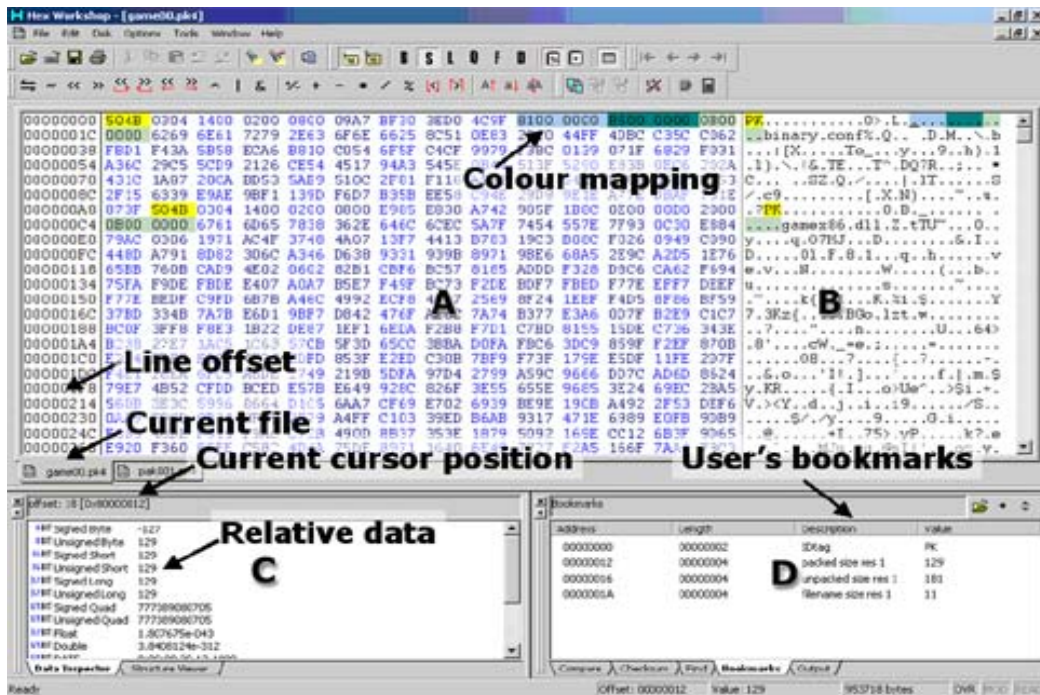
Hex Workshop - [game00.pk4]

File Edit Disk Options Tools Window Help

00000000 504B 0304 1400 0200 0800 09A7 BF30 3ED0 4C9F 8100 000C 0000 0000 0800 PK...........0>.L.......
0000001C 0000 6269 6E61 7279 2E63 6F6E 6625 8C51 0E83 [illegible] 44FF 4DBC C35C C362 ..binary.conf%.Q.. .D.M..\.b
00000038 FBD1 F43A 5B58 ECA6 B810 C054 6F5F C4CF 9979 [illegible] 0129 071F 6829 F331 ...:[X......To_...y...9..h).1
00000054 A36C 29C5 5CD9 2126 CE54 4517 94A3 545E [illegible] .1).\.!&.TE...T^.DQ?R..;...
00000070 431C 1A07 20CA BD53 5AE9 51OC 2F01 F11 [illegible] C.... .SZ.Q./....[.]T.......S
0000008C 2F15 6339 E9AE 9BF1 139D F6D7 B35B EE5 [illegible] /.c9.........[.X.N)........
000000A0 073F 504B 0304 1400 0200 0800 E905 E830 A742 905F 1B0C 0200 00D0 2900 .?PK...........0.B_........
000000C4 0B00 0000 6761 6D65 7838 362E 646C 6CEC 5A7F 7454 557E 7793 0C30 E884 ....gamex86.dll.Z.tTU~...0..
000000E0 79AC 0306 1971 AC4F 3748 4A07 13F7 4413 B703 19C3 B00C F326 0949 C390 y.....q.O7HJ...D.........&.I..
000000FC 448D A791 8082 306C A346 D638 9331 939B 8971 9BE6 68A5 2E9C A2D5 1E76 D.....0l.F.8.1...q..h.......v
00000118 65BB 760B CAD9 4E02 0602 82B1 CBF6 BC57 8185 ADDD F328 D9C6 CA62 F694 e.v...N..........W.....(...b..
00000134 75FA F9DE FBDE E407 A0A7 B5E7 F49F BC73 F2DE BDF7 FBED F77E EFF7 DEEF u.......................~....
00000150 F77E BEDF C9FD 6B7B A46C 4992 ECF8 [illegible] 2569 8F24 1EEF F4D5 8F86 BF59 .~......k{.lI.....%i.$.......Y
0000016C 37BD 334B 7A7B E6D1 9BF7 D842 476F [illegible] 7A74 B377 E3A6 0D7F B2E9 C1C7 7.3Kz{....BGo.lzt.w..........
00000188 BC0F 3FF8 F8E3 1B22 DE87 1EF1 6E1A F2B8 F7D1 C7BD 8155 15DE C736 343E ..?.....".....n.......U....64>
000001A4 B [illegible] 1AC5 1C63 57CB 5F3D 65CC 38BA D0FA FBC6 3DC9 859F F2EF 870B .8'...cW._=e.:.......=........
000001C0 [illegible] 853F E2ED C30B 7BF9 F73F 179E E5DF 11FE 237F .......08...?.......[..?.....#.
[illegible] 749 219B 5DFA 97D4 2799 A59C 9666 DD7C AD6D 8624 ..&.o....'!.]....'...f..|.m.$
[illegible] 79E7 4B52 CFDD BCED E57B E649 928C 826F 3E55 655E 9665 3E24 69EC 28A5 y.KR.....{.I...o>Ue^.e>$i.+.
00000214 560B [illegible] 6AA7 CF69 E702 6939 BE9E 19CB A492 2F53 DEF6 V.><Y..d..j..i..19.......S..
00000230 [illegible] A4FF C103 39ED B6AB 9317 471E 6989 E0FB 9DB9 ......$/..y.....9...G.i.....
0000024C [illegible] 490D 8837 353E 1879 5092 169E CC12 6B3F 9065 ..e........+(..75>.yP.....k?.e
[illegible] E920 F360 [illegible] 166F 7A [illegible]

Colour mapping
A
B
Line offset
Current file
Current cursor position
User's bookmarks
Relative data
C
D

game00.pk4 | pak001 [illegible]

Offset: 18 [0x00000012]

Signed Byte -127
Unsigned Byte 129
Signed Short 129
Unsigned Short 129
Signed Long 129
Unsigned Long 129
Signed Quad 777389080705
Unsigned Quad 777389080705
Float 1.80767 5e-043
Double 3.8408124e-312
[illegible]

Data Inspector | Structure Viewer

Bookmarks

| Address | Length | Description | Value |
|---|---|---|---|
| 00000000 | 00000002 | IDtag | PK |
| 00000012 | 00000004 | packed size res 1 | 129 |
| 00000016 | 00000004 | unpacked size res 1 | 181 |
| 0000001A | 00000004 | filename size res 1 | 11 |

Compare | Checksum | Find | Bookmarks | Output

Ready | Offset: 00000012 | Value: 129 | 953718 bytes | OVR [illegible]